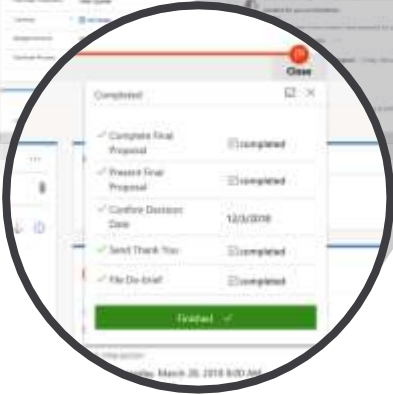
Close

Completed

Complete Final Proposal
completed

Present Final Proposal
completed

Confirm Decision Date
12/3/2018

Send Thank You
completed

File De-brief
completed

Finished

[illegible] March 26, 2018 8:00 AM